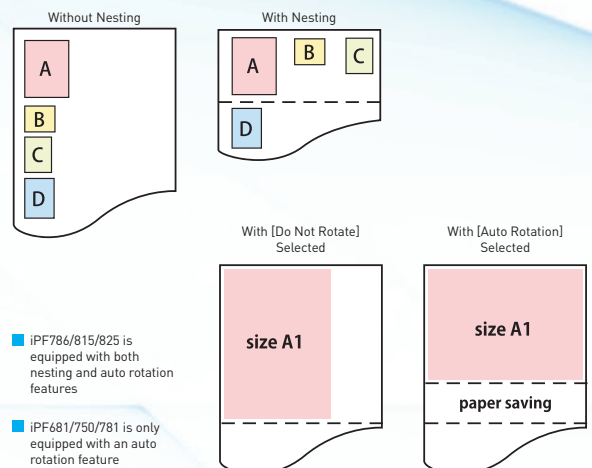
Without Nesting

A

B

C

D

With Nesting

A

B

C

D

With [Do Not Rotate] Selected

size A1

With [Auto Rotation] Selected

size A1

paper saving

iPF786/815/825 is equipped with both nesting and auto rotation features

iPF681/750/781 is only equipped with an auto rotation feature